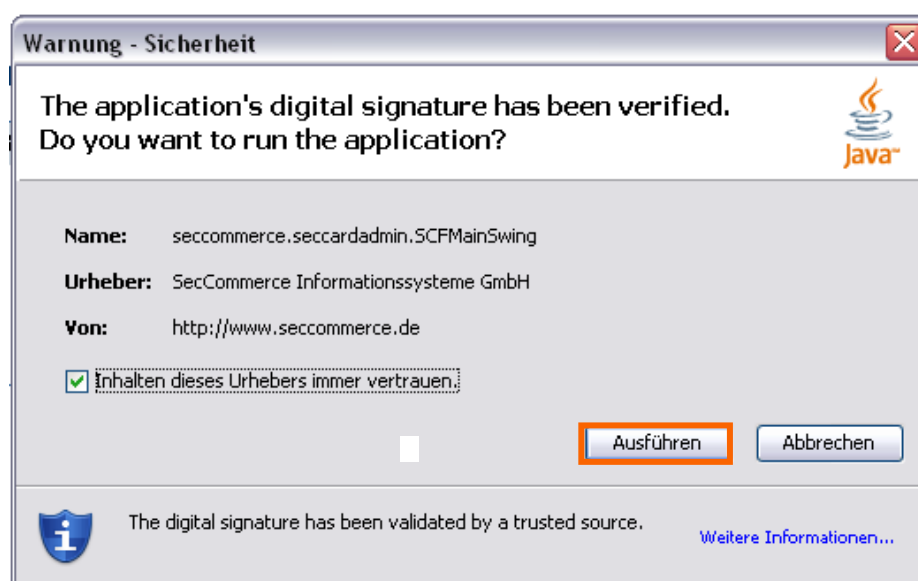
Warnung - Sicherheit

The application's digital signature has been verified.
Do you want to run the application?

Java

Name: seccommerce.seccardadmin.SCFMainSwing

Urheber: SecCommerce Informationssysteme GmbH

Von: http://www.seccommerce.de

Inhalten dieses Urhebers immer vertrauen.

Ausführen Abbrechen

The digital signature has been validated by a trusted source.

Weitere Informationen...